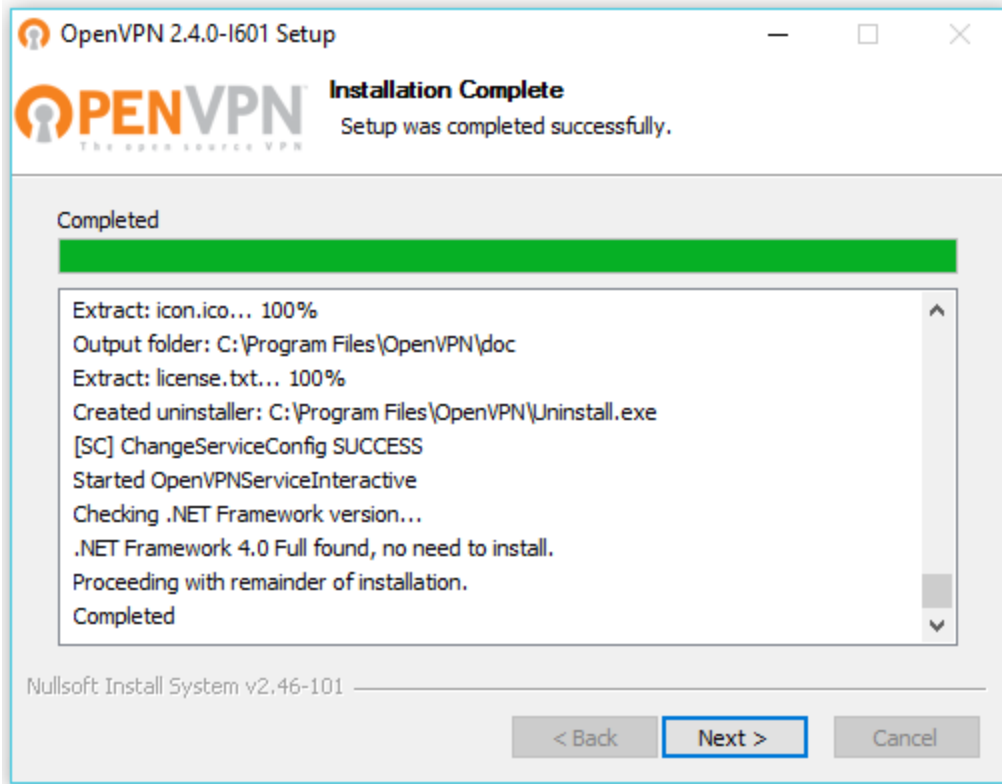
OpenVPN 2.4.0-I601 Setup

OPENVPN
The open source VPN

Installation Complete
Setup was completed successfully.

Completed

Extract: icon.ico... 100%
Output folder: C:\Program Files\OpenVPN\doc
Extract: license.txt... 100%
Created uninstaller: C:\Program Files\OpenVPN\Uninstall.exe
[SC] ChangeServiceConfig SUCCESS
Started OpenVPNServiceInteractive
Checking .NET Framework version...
.NET Framework 4.0 Full found, no need to install.
Proceeding with remainder of installation.
Completed

Nullsoft Install System v2.46-101

< Back
Next >
Cancel